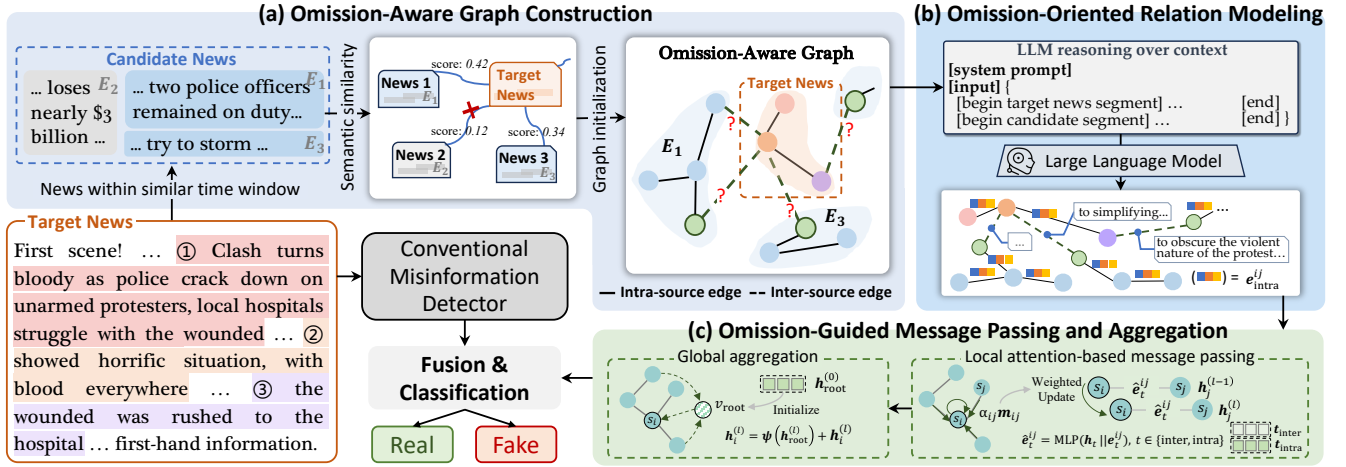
(a) Omission-Aware Graph Construction

Candidate News

... loses nearly $3 billion ... $E_2$

... two police officers remained on duty... $E_1$

... try to storm ... $E_3$

News within similar time window

Semantic similarity

score: 0.42

News 1 $E_1$

Target News

score: 0.12

score: 0.34

News 2 $E_2$

News 3 $E_3$

Graph initialization

Omission-Aware Graph

Target News

$E_1$

$E_3$

— Intra-source edge -- Inter-source edge

(b) Omission-Oriented Relation Modeling

LLM reasoning over context

[system prompt]
[input] {
[begin target news segment] ... [end]
[begin candidate segment] ... [end] }

Large Language Model

to simplifying...

...

to obscure the violent nature of the protest...

$= e^{ij}_{\text{intra}}$

Target News

First scene! ... ① Clash turns bloody as police crack down on unarmed protesters, local hospitals struggle with the wounded ... ② showed horrific situation, with blood everywhere ... ③ the wounded was rushed to the hospital ... first-hand information.

Conventional Misinformation Detector

Fusion & Classification

Real

Fake

(c) Omission-Guided Message Passing and Aggregation

Global aggregation

$h^{(0)}_{\text{root}}$

$v_{\text{root}}$

Initialize

$s_i$

$h^{(l)}_i = \psi\left(h^{(l)}_{\text{root}}\right) + h^{(l)}_i$

Local attention-based message passing

$s_j$

$s_i$

$\alpha_{ij} m_{ij}$

Weighted Update

$\hat{e}^{ij}_t$

$h^{(l-1)}_j$

$h^{(l)}_j$

$\hat{e}^{ij}_t = \text{MLP}(h_t \| e^{ij}_t)$, $t \in \{\text{inter}, \text{intra}\}$

$t_{\text{inter}}$

$t_{\text{intra}}$